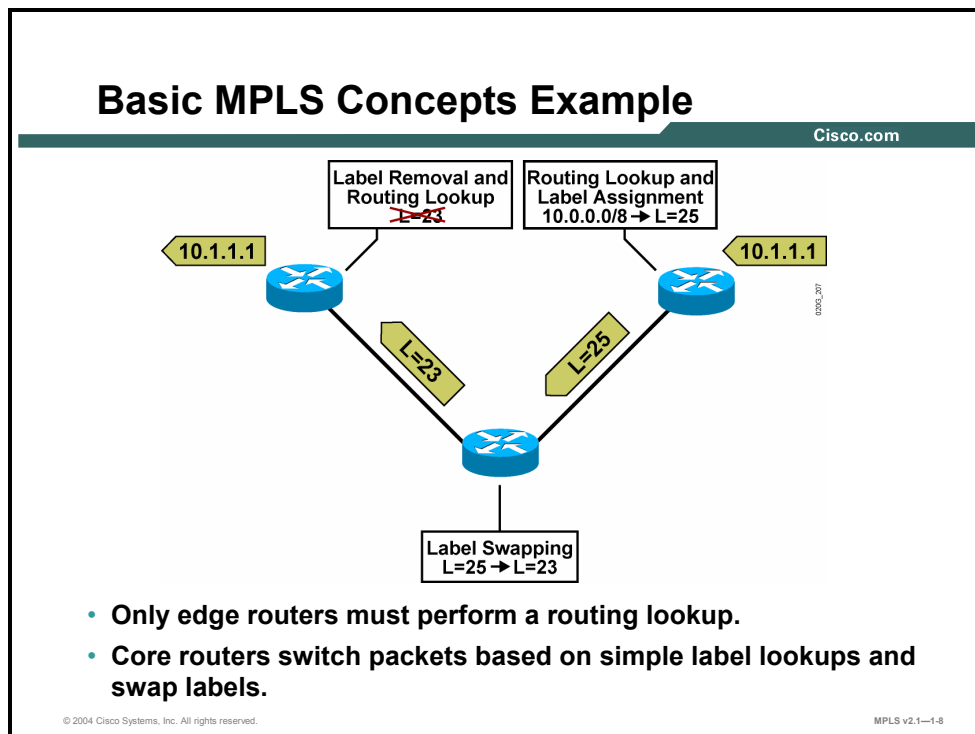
Basic MPLS Concepts Example

Cisco.com

Label Removal and Routing Lookup
L=23

Routing Lookup and Label Assignment
10.0.0.0/8 ➔ L=25

10.1.1.1

10.1.1.1

L=23

L=25

0200_207

Label Swapping
L=25 ➔ L=23

• Only edge routers must perform a routing lookup.

• Core routers switch packets based on simple label lookups and swap labels.

© 2004 Cisco Systems, Inc. All rights reserved.

MPLS v2.1—1-8